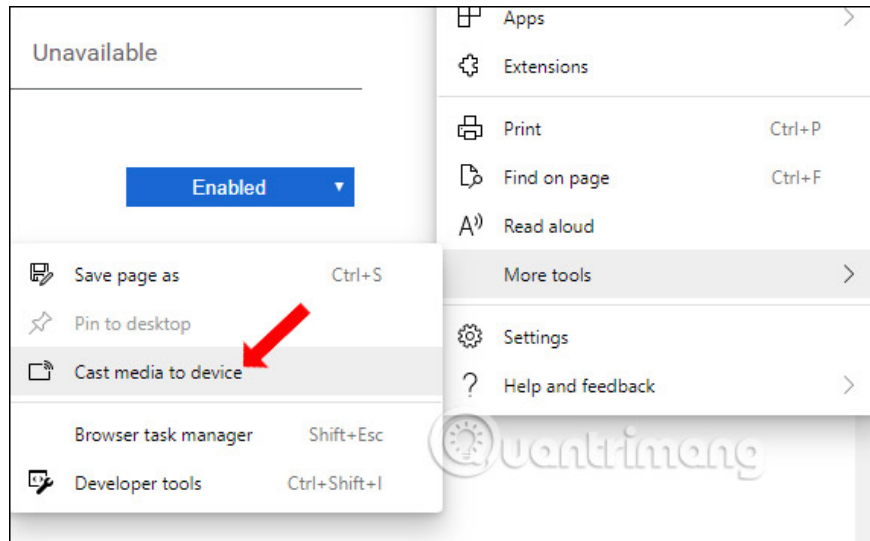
Unavailable

Enabled ▾

Apps

Extensions

Print Ctrl+P

Find on page Ctrl+F

Read aloud

More tools

Settings

Help and feedback

Save page as Ctrl+S

Pin to desktop

Cast media to device

Browser task manager Shift+Esc

Developer tools Ctrl+Shift+I

Quantrimang